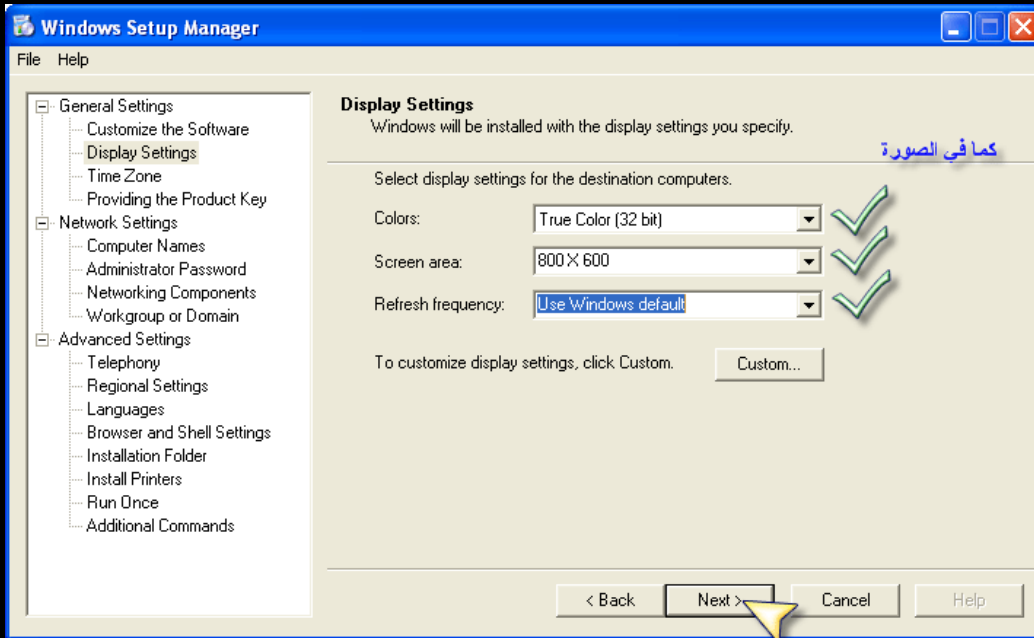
Windows Setup Manager

File Help

General Settings
Customize the Software
Display Settings
Time Zone
Providing the Product Key
Network Settings
Computer Names
Administrator Password
Networking Components
Workgroup or Domain
Advanced Settings
Telephony
Regional Settings
Languages
Browser and Shell Settings
Installation Folder
Install Printers
Run Once
Additional Commands

Display Settings
Windows will be installed with the display settings you specify.

كما في الصورة

Select display settings for the destination computers.

Colors: True Color (32 bit)

Screen area: 800 X 600

Refresh frequency: Use Windows default

To customize display settings, click Custom. Custom...

< Back Next > Cancel Help